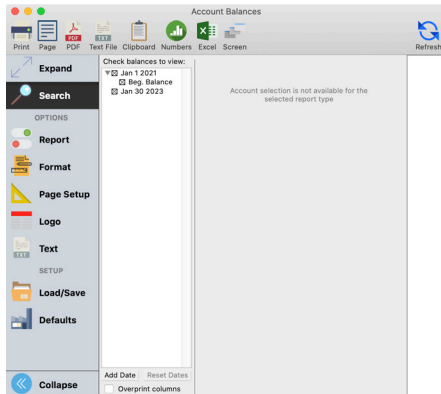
Account Balances

Print Page PDF Text File Clipboard Numbers Excel Screen

Refresh

Expand

Search

OPTIONS

Report

Format

Page Setup

Logo

Text

SETUP

Load/Save

Defaults

Collapse

Check balances to view:
Jan 1 2021
Beg. Balance
Jan 30 2023

Add Date Reset Dates
Overprint columns

Account selection is not available for the selected report type